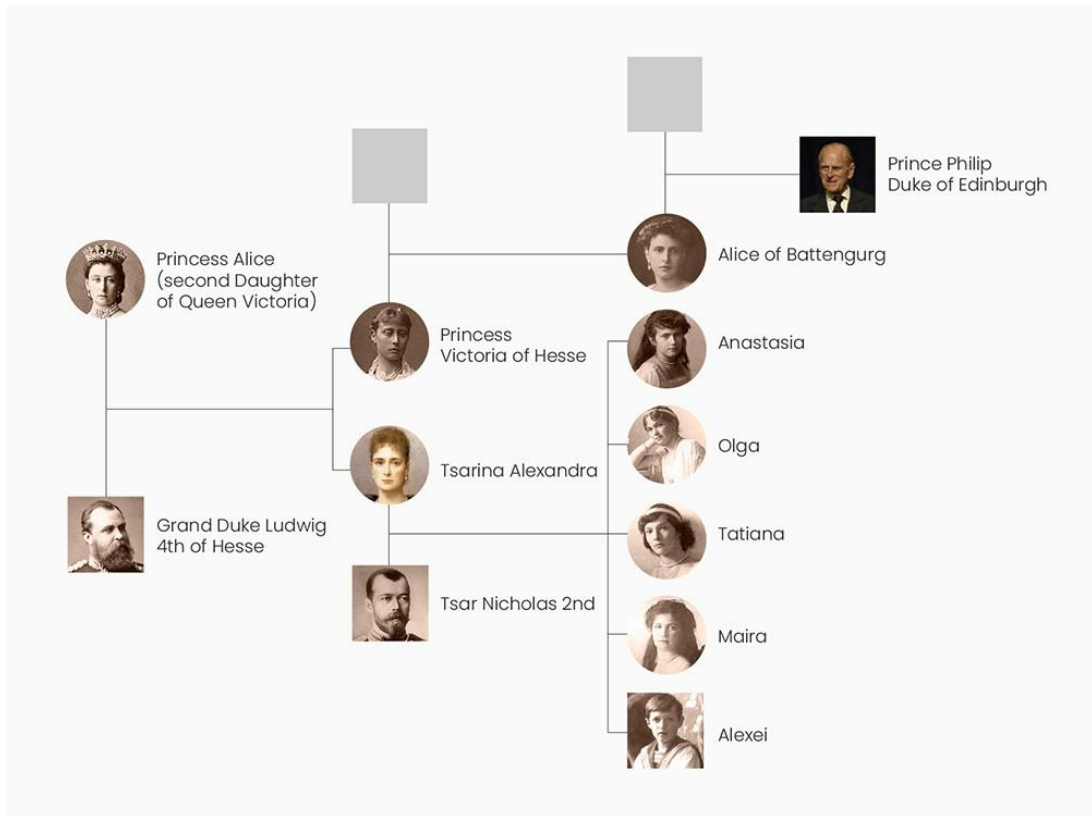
Prince Philip
Duke of Edinburgh

Alice of Battengurg

Princess Alice
(second Daughter
of Queen Victoria)

Princess
Victoria of Hesse

Anastasia

Olga

Tsarina Alexandra

Grand Duke Ludwig
4th of Hesse

Tatiana

Tsar Nicholas 2nd

Maira

Alexei